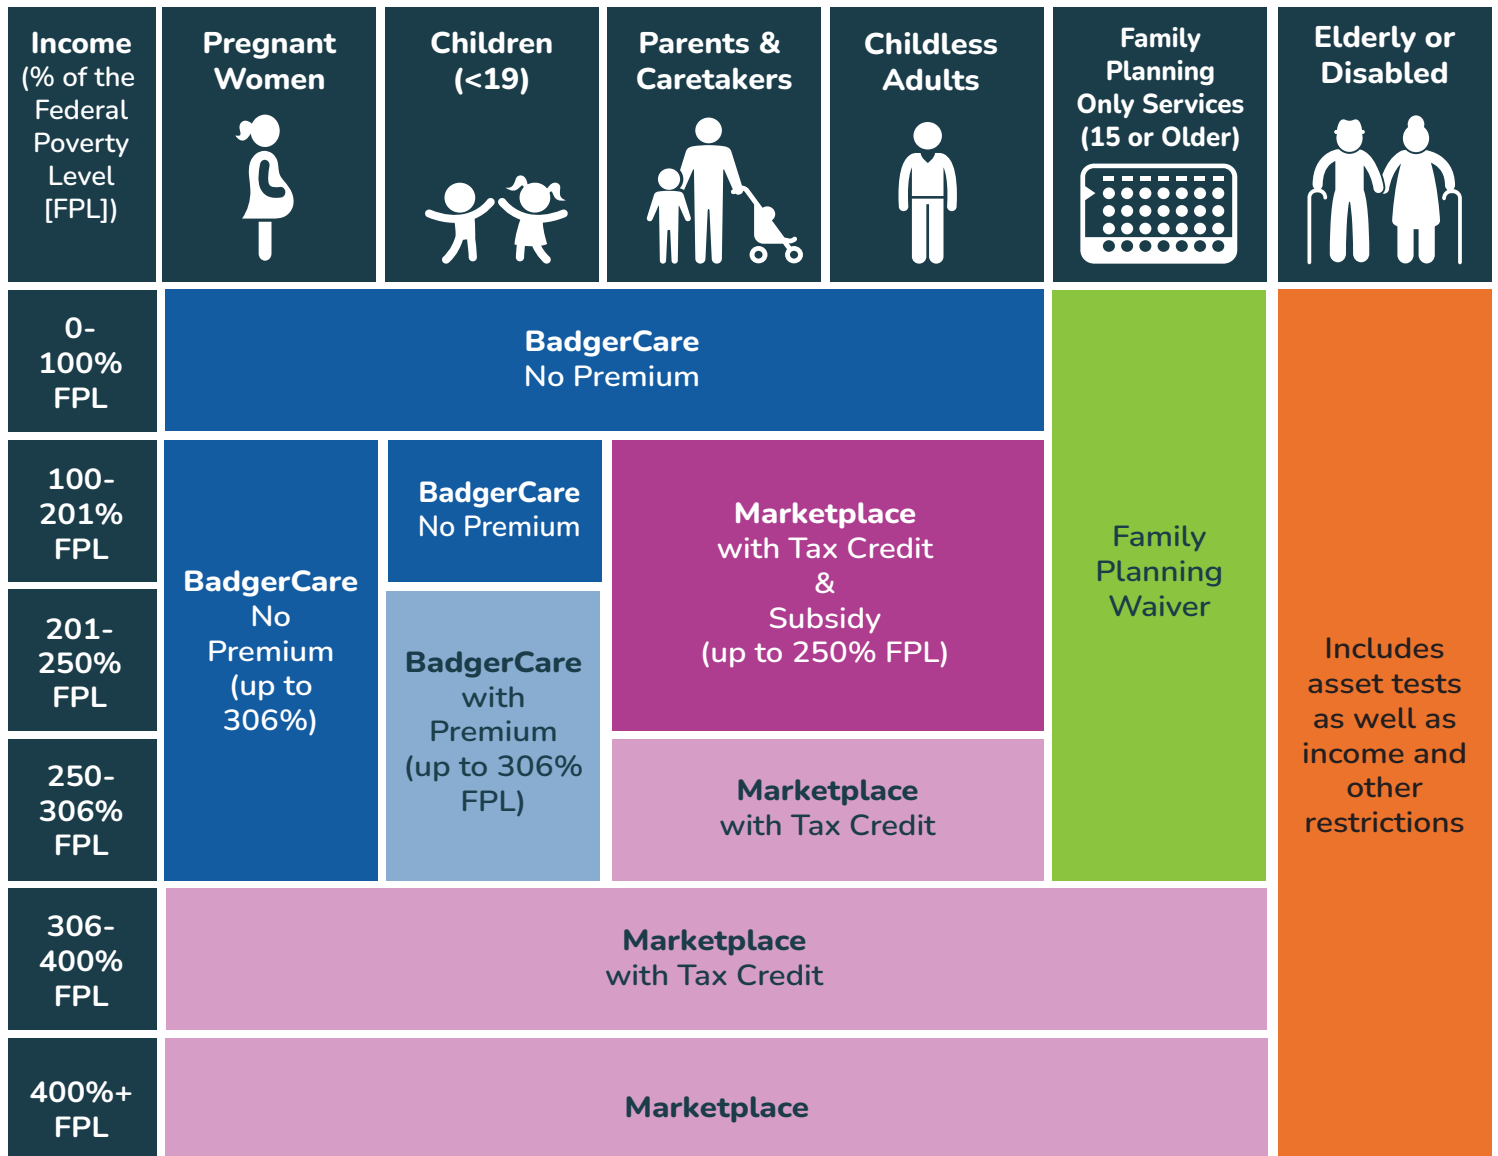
| Income (% of the Federal Poverty Level [FPL]) | Pregnant Women | Children (<19) | Parents & Caretakers | Childless Adults | Family Planning Only Services (15 or Older) | Elderly or Disabled |
|---|---|---|---|---|---|---|
| 0-100% FPL | BadgerCare No Premium | BadgerCare No Premium | BadgerCare No Premium | BadgerCare No Premium | Family Planning Waiver | Includes asset tests as well as income and other restrictions |
| 100-201% FPL | BadgerCare No Premium (up to 306%) | BadgerCare No Premium | Marketplace with Tax Credit & Subsidy (up to 250% FPL) | Marketplace with Tax Credit & Subsidy (up to 250% FPL) | Family Planning Waiver | Includes asset tests as well as income and other restrictions |
| 201-250% FPL | BadgerCare No Premium (up to 306%) | BadgerCare with Premium (up to 306% FPL) | Marketplace with Tax Credit & Subsidy (up to 250% FPL) | Marketplace with Tax Credit & Subsidy (up to 250% FPL) | Family Planning Waiver | Includes asset tests as well as income and other restrictions |
| 250-306% FPL | BadgerCare No Premium (up to 306%) | BadgerCare with Premium (up to 306% FPL) | Marketplace with Tax Credit | Marketplace with Tax Credit | Family Planning Waiver | Includes asset tests as well as income and other restrictions |
| 306-400% FPL | Marketplace with Tax Credit | Marketplace with Tax Credit | Marketplace with Tax Credit | Marketplace with Tax Credit | Marketplace with Tax Credit | Includes asset tests as well as income and other restrictions |
| 400%+ FPL | Marketplace | Marketplace | Marketplace | Marketplace | Marketplace | Includes asset tests as well as income and other restrictions |